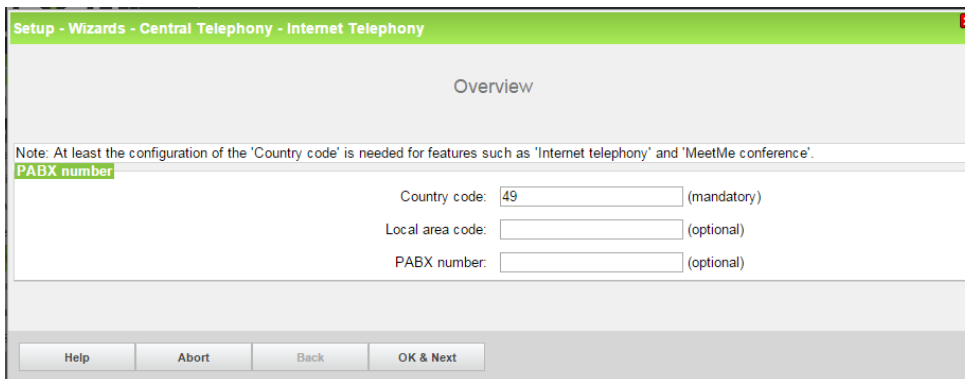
Setup - Wizards - Central Telephony - Internet Telephony

Overview

Note: At least the configuration of the 'Country code' is needed for features such as 'Internet telephony' and 'MeetMe conference'.

PABX number

Country code: 49 (mandatory)

Local area code: (optional)

PABX number: (optional)

Help Abort Back OK & Next